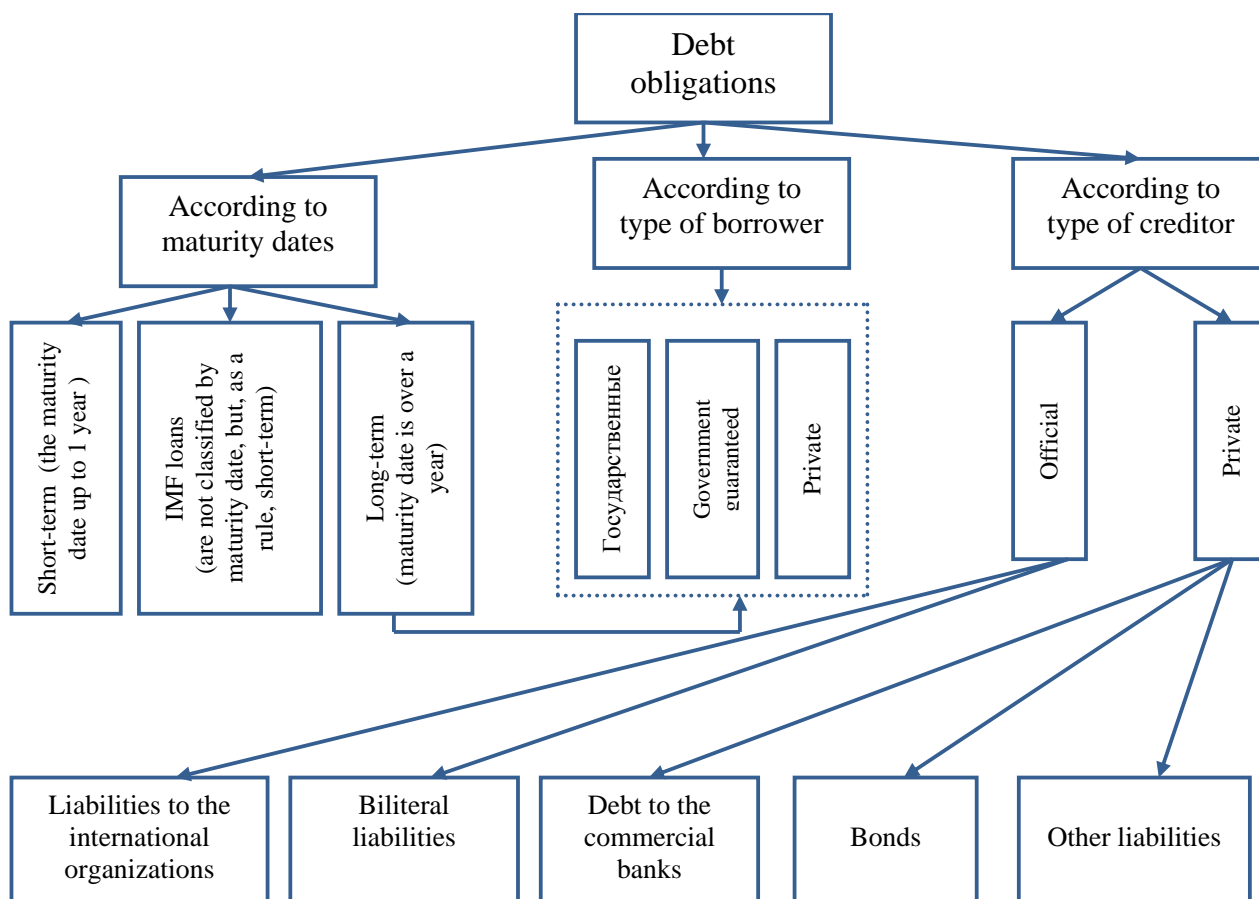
Debt obligations

According to maturity dates

According to type of borrower

According to type of creditor

Short-term (the maturity date up to 1 year )

IMF loans (are not classified by maturity date, but, as a rule, short-term)

Long-term (maturity date is over a year)

Государственные

Government guaranteed

Private

Official

Private

Liabilities to the international organizations

Biliteral liabilities

Debt to the commercial banks

Bonds

Other liabilities